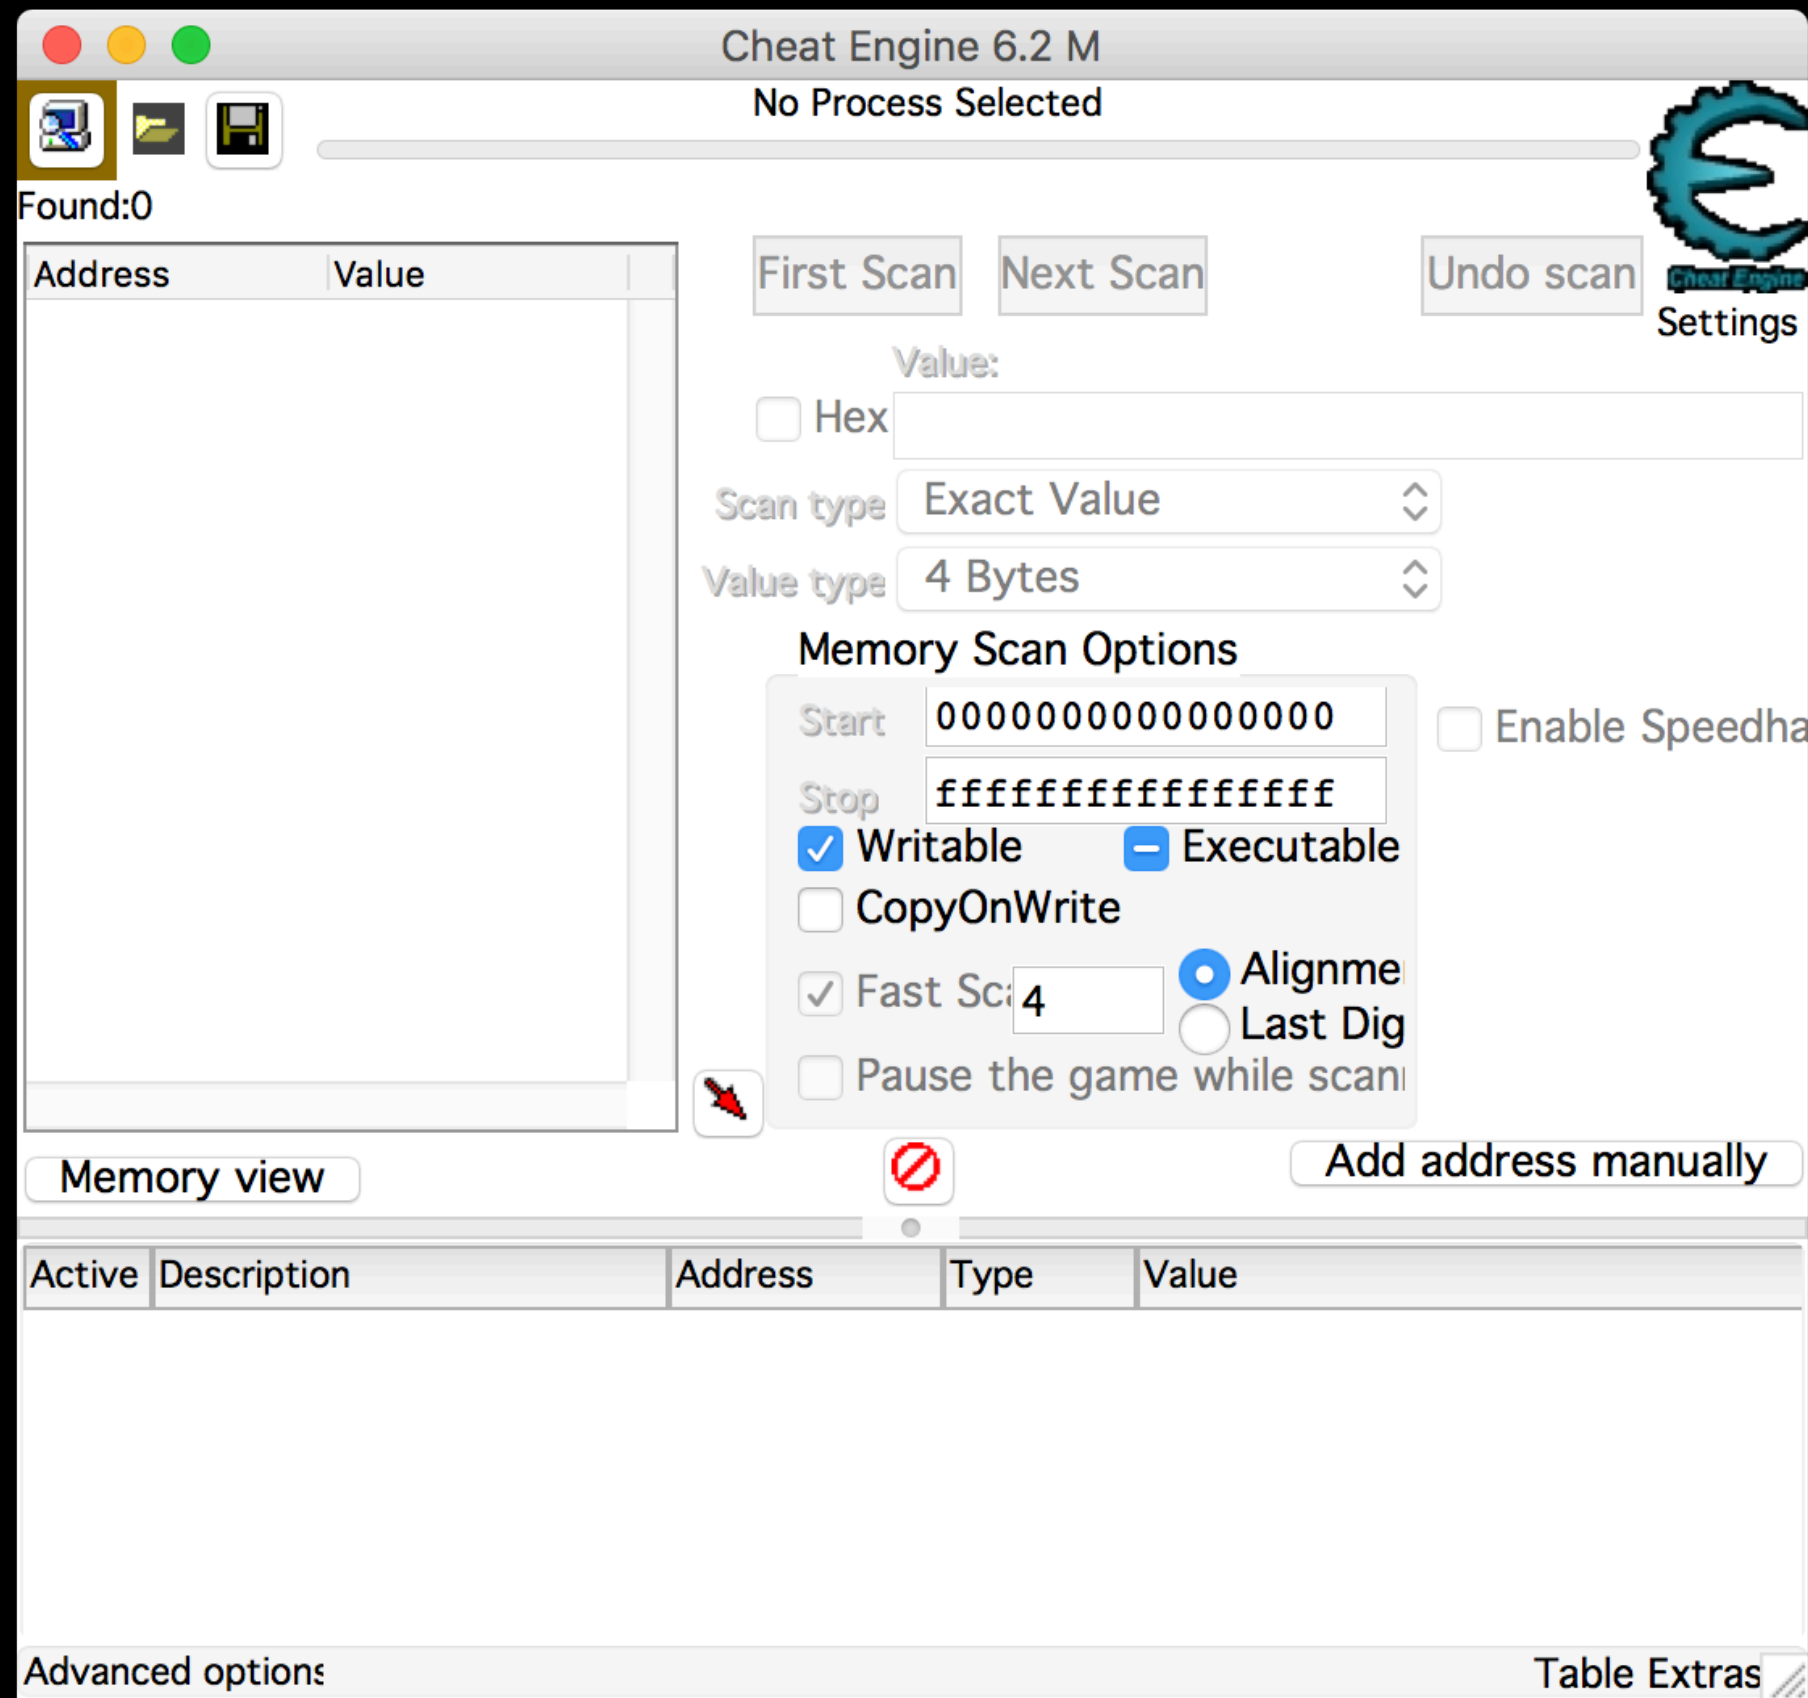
Cheat Engine 6.2 M

No Process Selected

Found:0

| Address | Value |
|---|---|

First Scan Next Scan Undo scan

Cheat Engine

Settings

Value:

Hex

Scan type Exact Value

Value type 4 Bytes

Memory Scan Options

Start 0000000000000000

Stop ffffffffffffffff

Writable Executable

CopyOnWrite

Fast Sc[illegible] 4

Alignme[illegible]

Last Dig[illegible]

Pause the game while scan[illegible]

Enable Speedha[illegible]

Memory view

Add address manually

| Active | Description | Address | Type | Value |
|---|---|---|---|---|

Advanced options

Table Extras